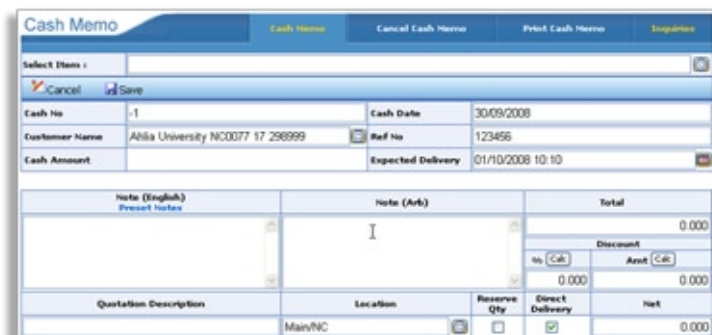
Cash Memo

Cash Memo | Cancel Cash Memo | Print Cash Memo | Inquiries

Select Items :

Cancel Save

| Cash No | -1 | Cash Date | 30/09/2008 |
|---|---|---|---|
| Customer Name | Ahlia University NC0077 17 298999 | Ref No | 123456 |
| Cash Amount | | Expected Delivery | 01/10/2008 10:10 |

Note (English)
Preset Notes

Note (Arb)

Total

0.000

Discount

% Calc

Amt Calc

0.000

0.000

| Quotation Description | Location | Reserve Qty | Direct Delivery | Net |
|---|---|---|---|---|
| | Main/NC | | | 0.000 |